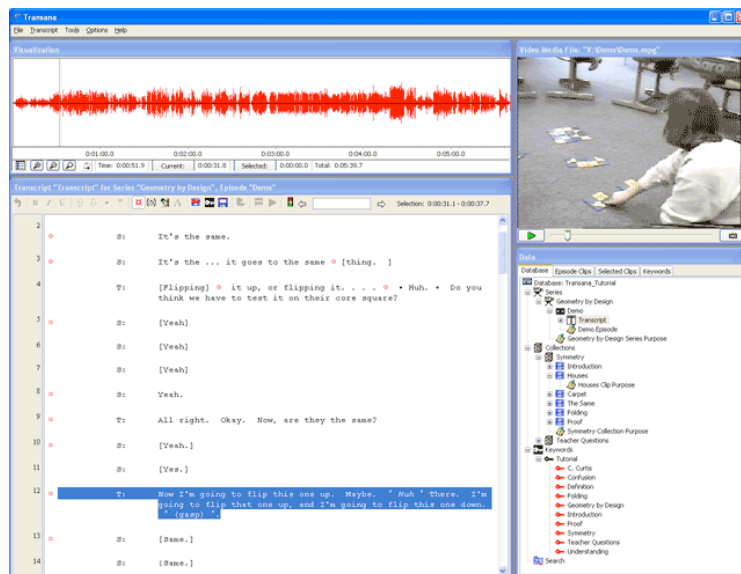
Transana

File Transcript Tools Options Help

Visualization

0:01:00.0 0:02:00.0 0:03:00.0 0:04:00.0 0:05:00.0

Time: 0:00:51.9 Current: 0:00:31.8 Selected: 0:00:00.0 Total: 0:05:39.7

Video Media File: "V:\Demo\Demo.mpg"

Transcript "Transcript" for Series "Geometry by Design", Episode "Demo"

Selection: 0:00:31.1 - 0:00:37.7

2 S: It's the same.

3 S: It's the ... it goes to the same [thing. ]

4 T: [Flipping] it up, or flipping it. . . . • Huh. • Do you think we have to test it on their core square?

5 S: [Yeah]

6 S: [Yeah]

7 S: [Yeah]

8 S: Yeah.

9 T: All right. Okay. Now, are they the same?

10 S: [Yeah.]

11 S: [Yes.]

12 T: Now I'm going to flip this one up. Maybe. ° Huh ° There. I'm going to flip that one up, and I'm going to flip this one down. ° (gasp) °.

13 S: [Same.]

14 S: [Same.]

Data

Database Episode Clips Selected Clips Keywords

Database: Transana_Tutorial
Series
Geometry by Design
Demo
Transcript
Demo Episode
Geometry by Design Series Purpose
Collections
Symmetry
Introduction
Houses
Houses Clip Purpose
Carpet
The Same
Folding
Proof
Symmetry Collection Purpose
Teacher Questions
Keywords
Tutorial
C. Curtis
Confusion
Definition
Folding
Geometry by Design
Introduction
Proof
Symmetry
Teacher Questions
Understanding
Search